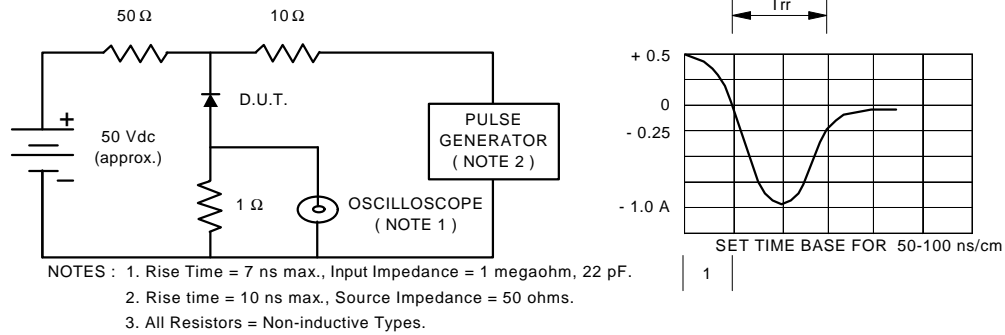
50 Ω

10 Ω

+

–

50 Vdc (approx.)

D.U.T.

PULSE GENERATOR ( NOTE 2 )

1 Ω

OSCILLOSCOPE ( NOTE 1 )

Trr

+ 0.5

0

- 0.25

- 1.0 A

SET TIME BASE FOR 50-100 ns/cm

1

NOTES : 1. Rise Time = 7 ns max., Input Impedance = 1 megaohm, 22 pF.

2. Rise time = 10 ns max., Source Impedance = 50 ohms.

3. All Resistors = Non-inductive Types.